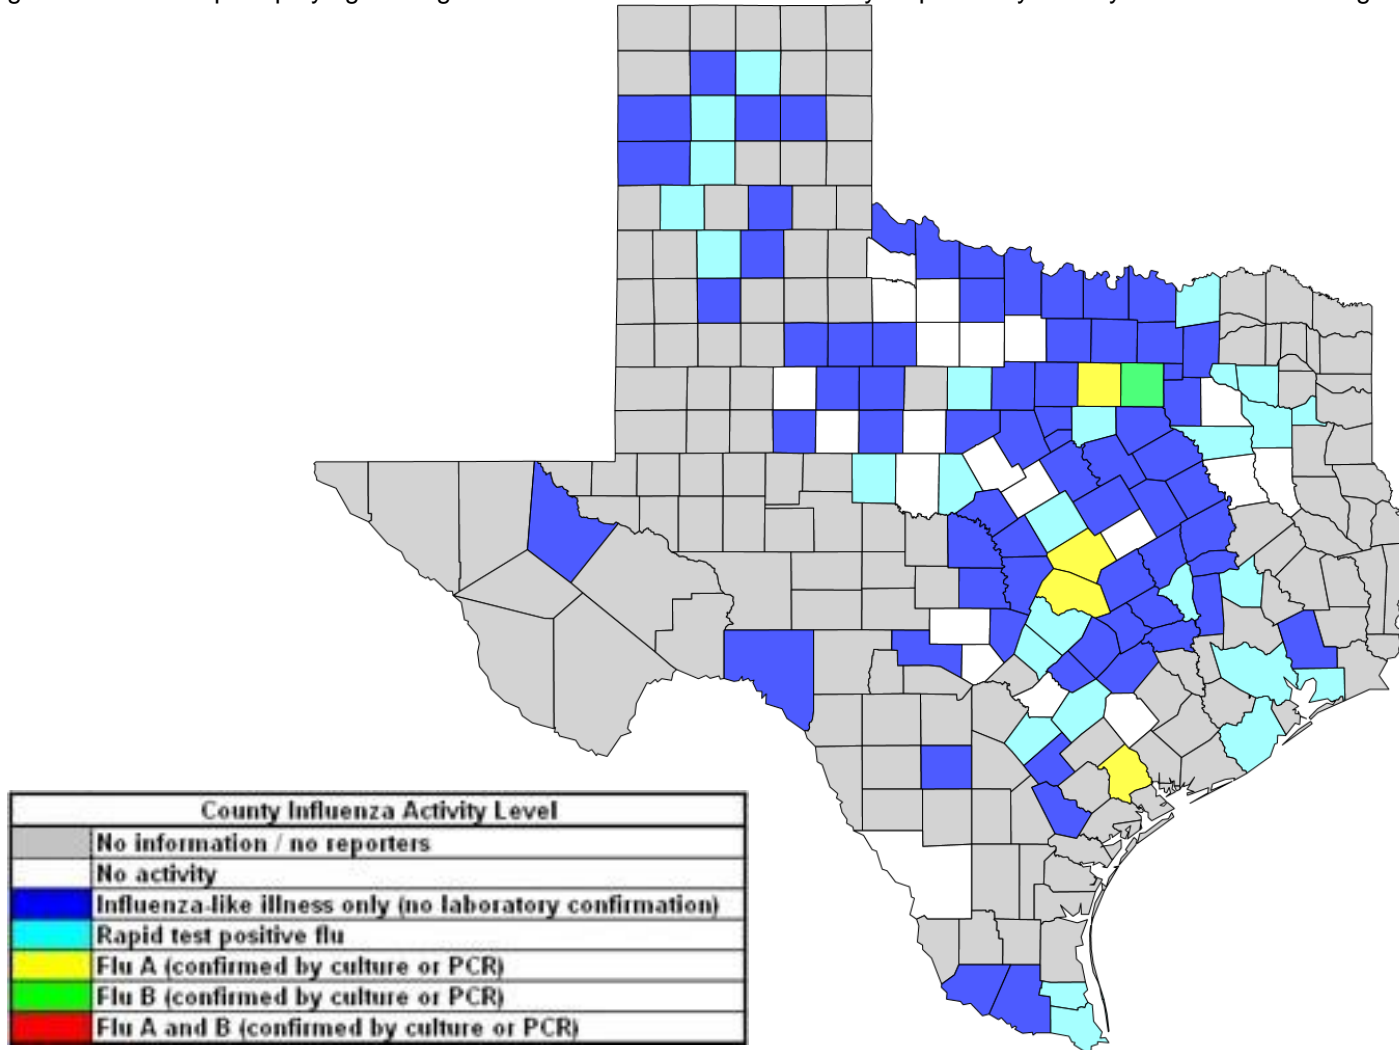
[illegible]

| County Influenza Activity Level |
|---|
| No information / no reporters |
| No activity |
| Influenza-like illness only (no laboratory confirmation) |
| Rapid test positive flu |
| Flu A (confirmed by culture or PCR) |
| Flu B (confirmed by culture or PCR) |
| Flu A and B (confirmed by culture or PCR) |